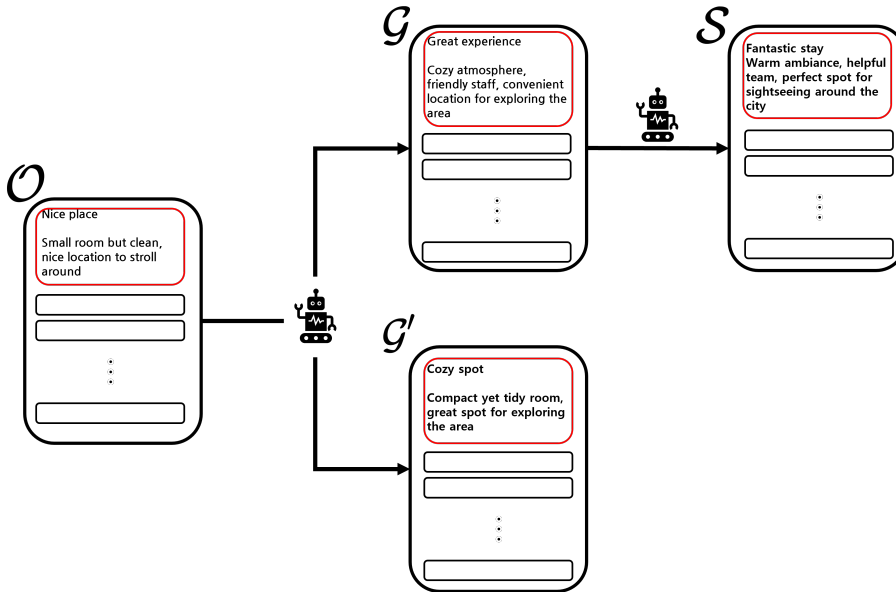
$\mathcal{O}$

Nice place

Small room but clean, nice location to stroll around

$\mathcal{G}$

Great experience

Cozy atmosphere, friendly staff, convenient location for exploring the area

$\mathcal{S}$

Fantastic stay
Warm ambiance, helpful team, perfect spot for sightseeing around the city

$\mathcal{G}'$

Cozy spot

Compact yet tidy room, great spot for exploring the area